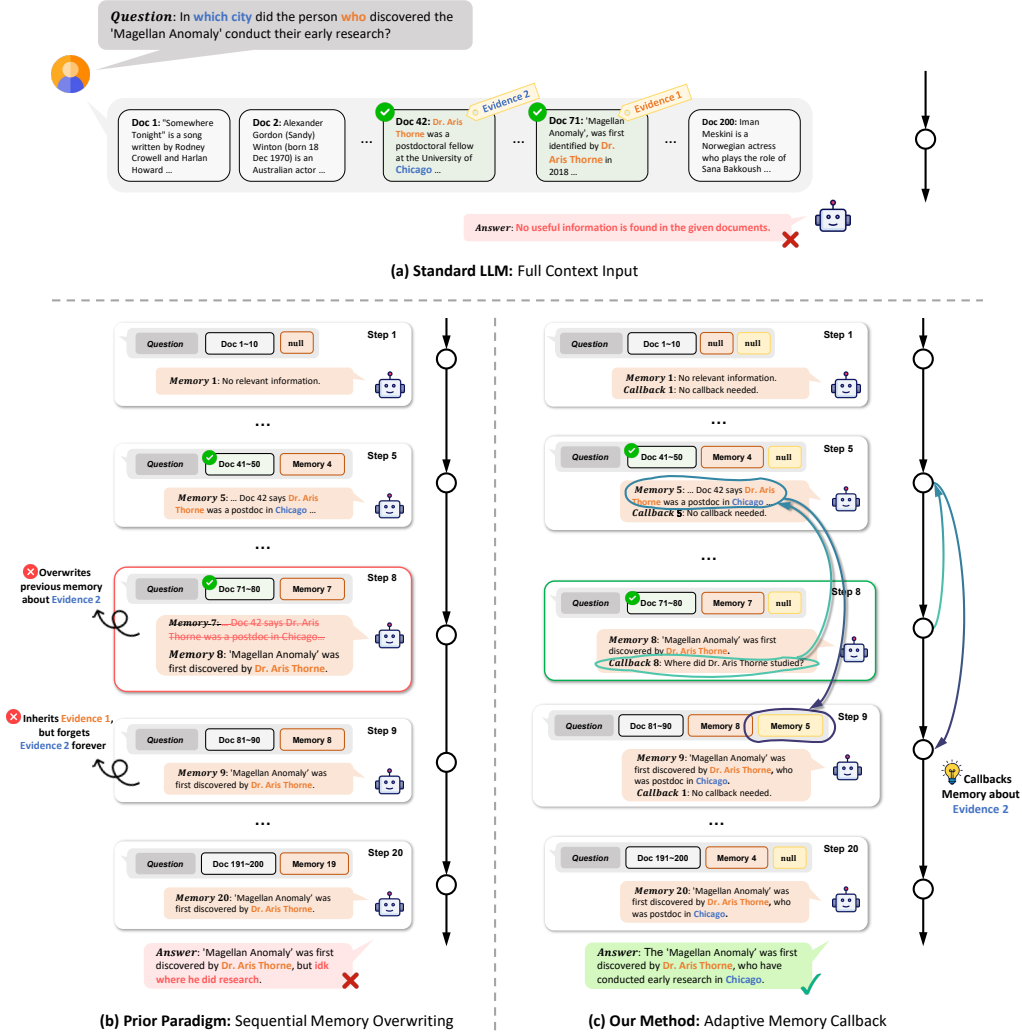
Question: In which city did the person who discovered the 'Magellan Anomaly' conduct their early research?

Doc 1: "Somewhere Tonight" is a song written by Rodney Crowell and Harlan Howard ...

Doc 2: Alexander Gordon (Sandy) Winton (born 18 Dec 1970) is an Australian actor ...

...

Evidence 2

Doc 42: Dr. Aris Thorne was a postdoctoral fellow at the University of Chicago ...

...

Evidence 1

Doc 71: 'Magellan Anomaly', was first identified by Dr. Aris Thorne in 2018 ...

...

Doc 200: Iman Meskini is a Norwegian actress who plays the role of Sana Bakkoush ...

Answer: No useful information is found in the given documents.

(a) Standard LLM: Full Context Input

Question | Doc 1~10 | null
Step 1
Memory 1: No relevant information.

...

Question | Doc 41~50 | Memory 4
Step 5
Memory 5: ... Doc 42 says Dr. Aris Thorne was a postdoc in Chicago ...

...

Overwrites previous memory about Evidence 2

Question | Doc 71~80 | Memory 7
Step 8
Memory 7: ... Doc 42 says Dr. Aris Thorne was a postdoc in Chicago ...
Memory 8: 'Magellan Anomaly' was first discovered by Dr. Aris Thorne.

Inherits Evidence 1, but forgets Evidence 2 forever

Question | Doc 81~90 | Memory 8
Step 9
Memory 9: 'Magellan Anomaly' was first discovered by Dr. Aris Thorne.

...

Question | Doc 191~200 | Memory 19
Step 20
Memory 20: 'Magellan Anomaly' was first discovered by Dr. Aris Thorne.

Answer: 'Magellan Anomaly' was first discovered by Dr. Aris Thorne, but idk where he did research.

(b) Prior Paradigm: Sequential Memory Overwriting

Question | Doc 1~10 | null | null
Step 1
Memory 1: No relevant information.
Callback 1: No callback needed.

...

Question | Doc 41~50 | Memory 4 | null
Step 5
Memory 5: ... Doc 42 says Dr. Aris Thorne was a postdoc in Chicago ...
Callback 5: No callback needed.

...

Question | Doc 71~80 | Memory 7 | null
Step 8
Memory 8: 'Magellan Anomaly' was first discovered by Dr. Aris Thorne.
Callback 8: Where did Dr. Aris Thorne studied?

Question | Doc 81~90 | Memory 8 | Memory 5
Step 9
Memory 9: 'Magellan Anomaly' was first discovered by Dr. Aris Thorne, who was postdoc in Chicago.
Callback 1: No callback needed.

...

Question | Doc 191~200 | Memory 4 | null
Step 20
Memory 20: 'Magellan Anomaly' was first discovered by Dr. Aris Thorne, who was postdoc in Chicago.

Answer: The 'Magellan Anomaly' was first discovered by Dr. Aris Thorne, who have conducted early research in Chicago.

Callbacks Memory about Evidence 2

(c) Our Method: Adaptive Memory Callback